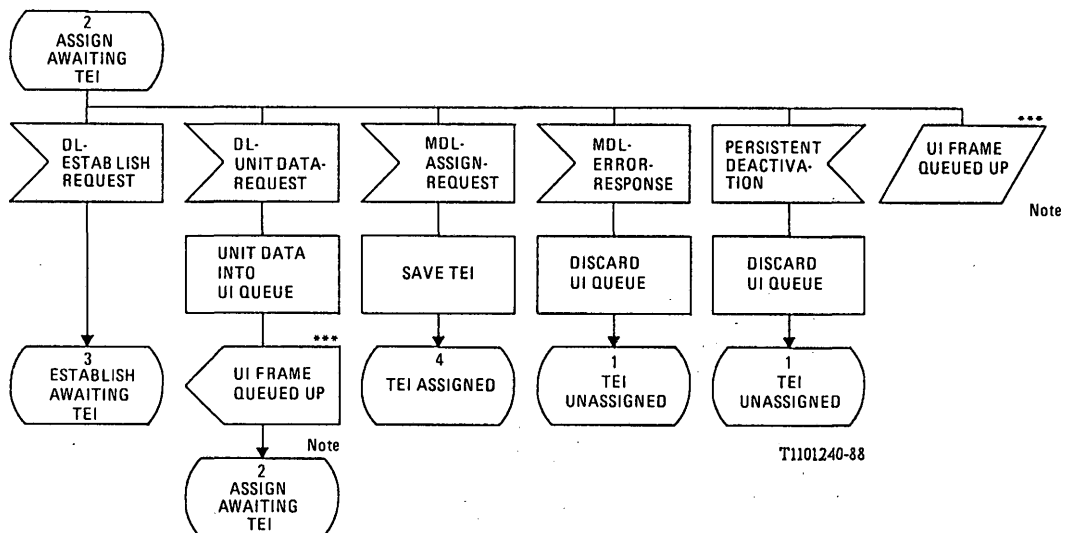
2 ASSIGN AWAITING TEI

DL-ESTABLISH REQUEST

3 ESTABLISH AWAITING TEI

DL-UNIT DATA-REQUEST

UNIT DATA INTO UI QUEUE

***

UI FRAME QUEUED UP

Note

2 ASSIGN AWAITING TEI

MDL-ASSIGN-REQUEST

SAVE TEI

4 TEI ASSIGNED

MDL-ERROR-RESPONSE

DISCARD UI QUEUE

1 TEI UNASSIGNED

PERSISTENT DEACTIVATION

DISCARD UI QUEUE

1 TEI UNASSIGNED

***

UI FRAME QUEUED UP

Note

T1101240-88